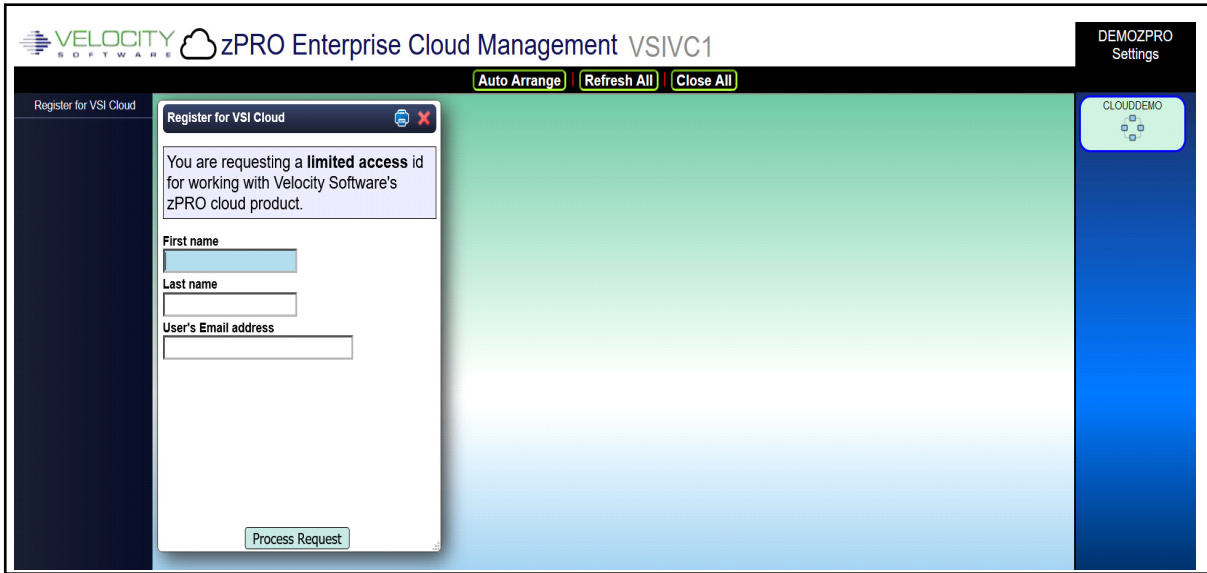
VELOCITY SOFTWARE zPRO Enterprise Cloud Management VSIVC1

DEMOZPRO
Settings

Auto Arrange | Refresh All | Close All

Register for VSI Cloud

Register for VSI Cloud

You are requesting a **limited access** id for working with Velocity Software's zPRO cloud product.

First name

Last name

User's Email address

Process Request

CLOUDDEMO